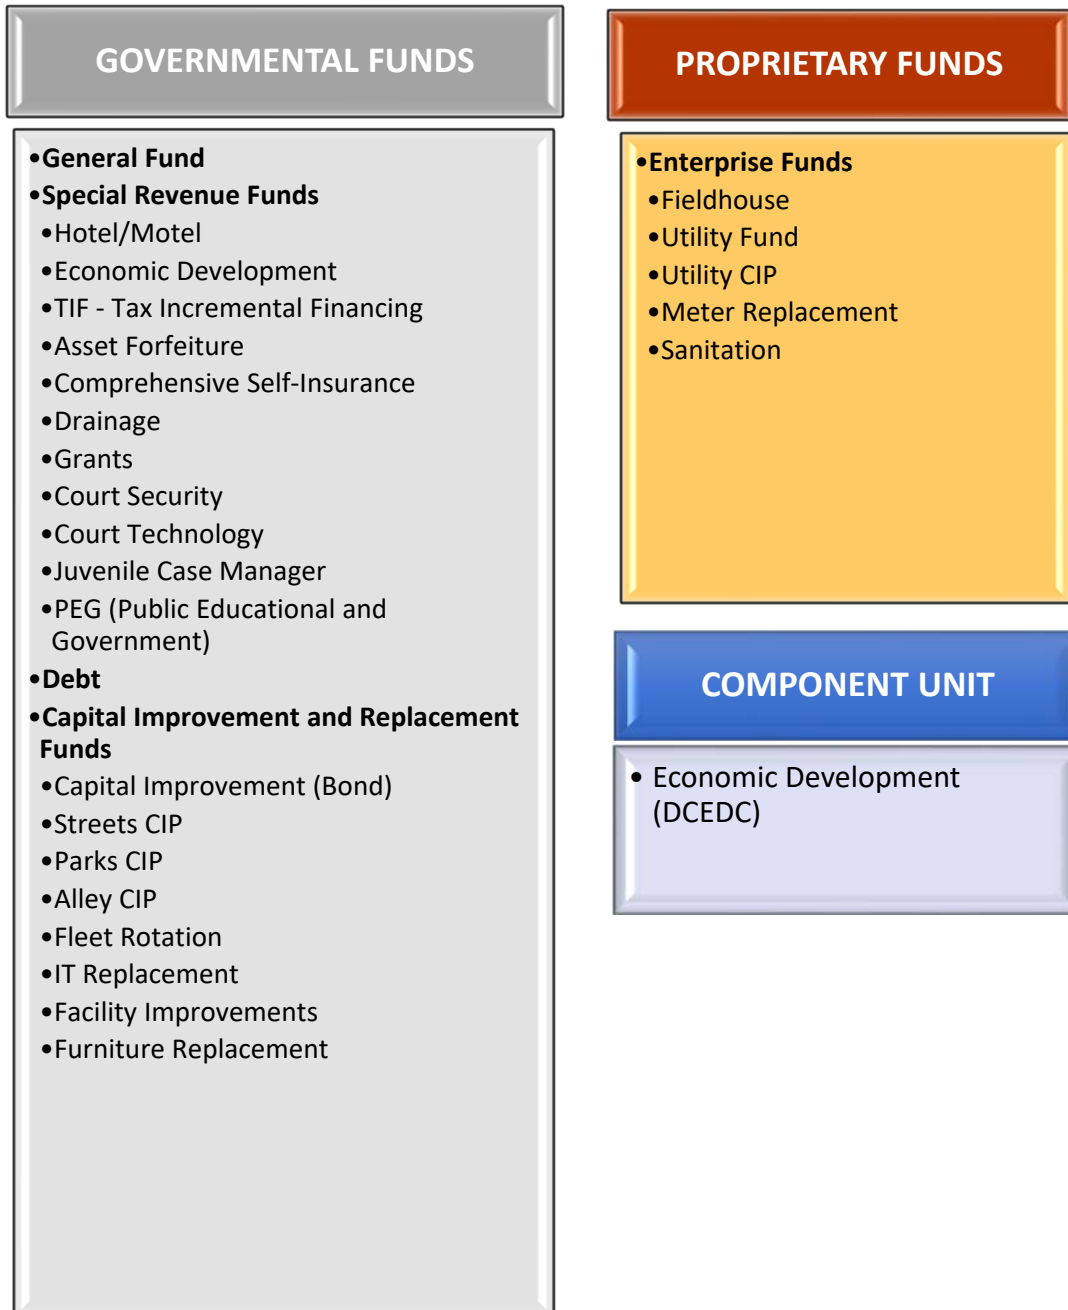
GOVERNMENTAL FUNDS

•General Fund
•Special Revenue Funds
•Hotel/Motel
•Economic Development
•TIF - Tax Incremental Financing
•Asset Forfeiture
•Comprehensive Self-Insurance
•Drainage
•Grants
•Court Security
•Court Technology
•Juvenile Case Manager
•PEG (Public Educational and Government)
•Debt
•Capital Improvement and Replacement Funds
•Capital Improvement (Bond)
•Streets CIP
•Parks CIP
•Alley CIP
•Fleet Rotation
•IT Replacement
•Facility Improvements
•Furniture Replacement

PROPRIETARY FUNDS

•Enterprise Funds
•Fieldhouse
•Utility Fund
•Utility CIP
•Meter Replacement
•Sanitation

COMPONENT UNIT

• Economic Development (DCEDC)